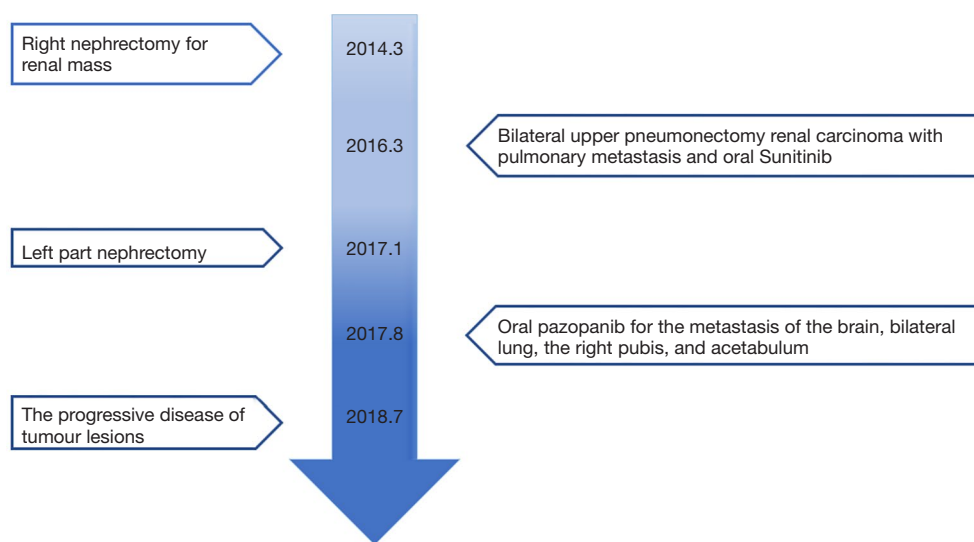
Right nephrectomy for renal mass

2014.3

2016.3

Bilateral upper pneumonectomy renal carcinoma with pulmonary metastasis and oral Sunitinib

Left part nephrectomy

2017.1

2017.8

Oral pazopanib for the metastasis of the brain, bilateral lung, the right pubis, and acetabulum

The progressive disease of tumour lesions

2018.7